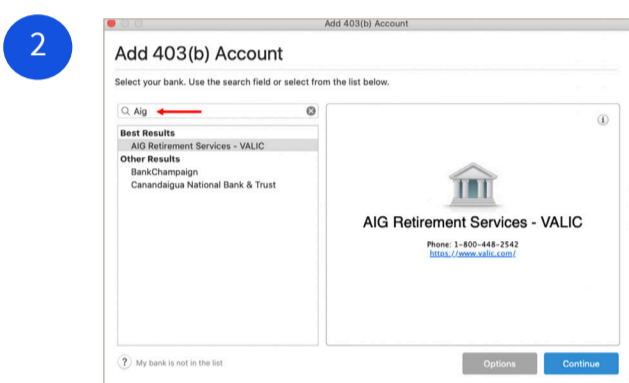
2

Add 403(b) Account

Add 403(b) Account

Select your bank. Use the search field or select from the list below.

Aig

Best Results
AIG Retirement Services - VALIC
Other Results
BankChampaign
Canandaigua National Bank & Trust

AIG Retirement Services - VALIC

Phone: 1-800-448-2542
https://www.valic.com/

? My bank is not in the list

Options

Continue